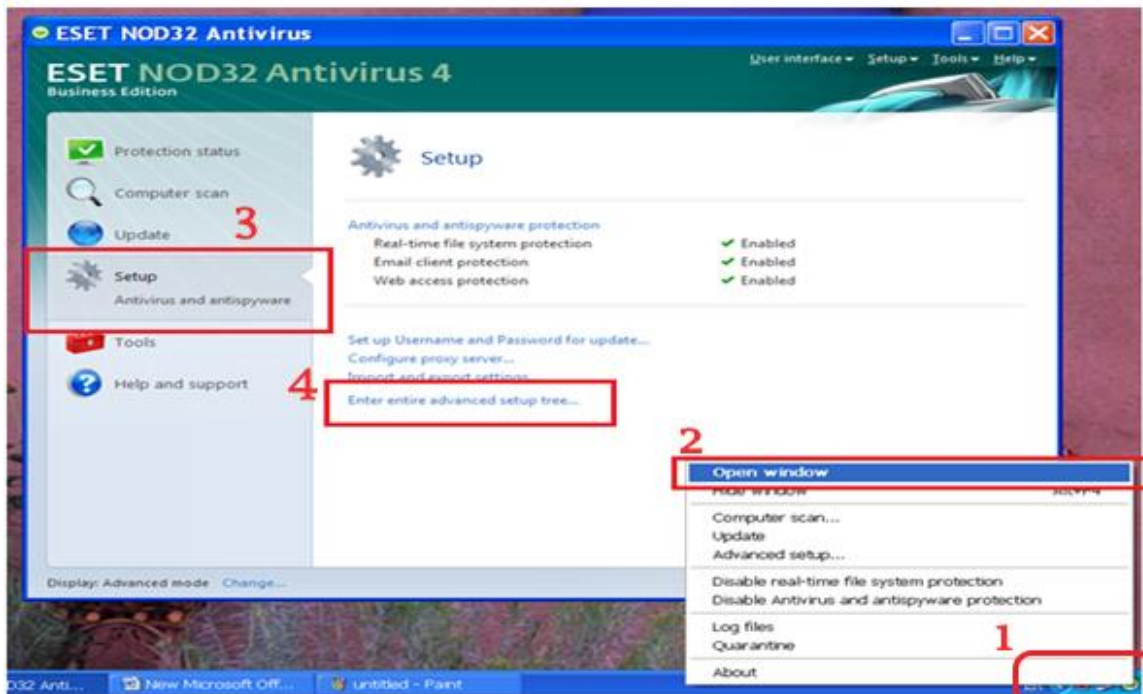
ESET NOD32 Antivirus

ESET NOD32 Antivirus 4
Business Edition

User interface ▾ Setup ▾ Tools ▾ Help ▾

Protection status
Computer scan
Update
Setup
Antivirus and antispyware
Tools
Help and support

3

Setup

Antivirus and antispyware protection
Real-time file system protection ✔ Enabled
Email client protection ✔ Enabled
Web access protection ✔ Enabled

Set up Username and Password for update...
Configure proxy server...
Import and export settings...
Enter entire advanced setup tree...

4

2

Open window
Hide window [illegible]
Computer scan...
Update
Advanced setup...
Disable real-time file system protection
Disable Antivirus and antispyware protection
Log files
Quarantine
About

1

Display: Advanced mode Change...

D32 Anti... New Microsoft Off... untitled - Paint